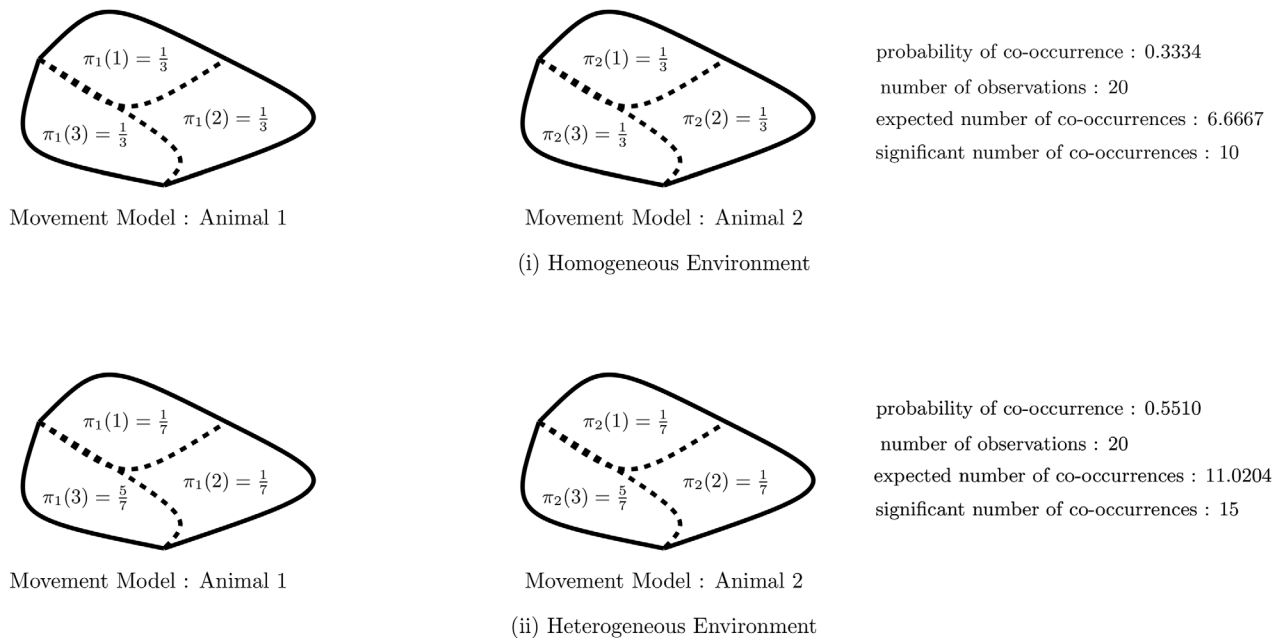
$\pi_1(1) = \frac{1}{3}$

$\pi_1(3) = \frac{1}{3}$

$\pi_1(2) = \frac{1}{3}$

Movement Model : Animal 1

$\pi_2(1) = \frac{1}{3}$

$\pi_2(3) = \frac{1}{3}$

$\pi_2(2) = \frac{1}{3}$

Movement Model : Animal 2

probability of co-occurrence : 0.3334
number of observations : 20
expected number of co-occurrences : 6.6667
significant number of co-occurrences : 10

(i) Homogeneous Environment

$\pi_1(1) = \frac{1}{7}$

$\pi_1(3) = \frac{5}{7}$

$\pi_1(2) = \frac{1}{7}$

Movement Model : Animal 1

$\pi_2(1) = \frac{1}{7}$

$\pi_2(3) = \frac{5}{7}$

$\pi_2(2) = \frac{1}{7}$

Movement Model : Animal 2

probability of co-occurrence : 0.5510
number of observations : 20
expected number of co-occurrences : 11.0204
significant number of co-occurrences : 15

(ii) Heterogeneous Environment